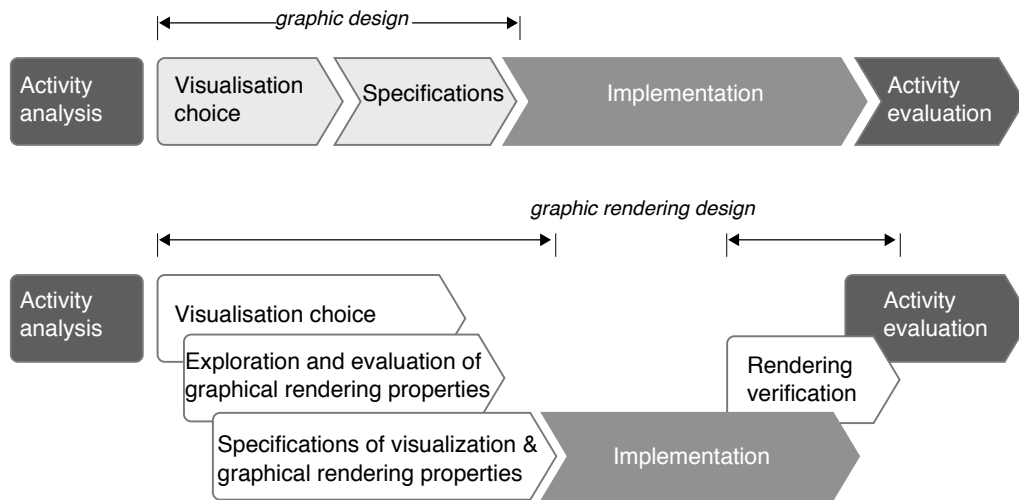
graphic design

Activity analysis

Visualisation choice

Specifications

Implementation

Activity evaluation

graphic rendering design

Activity analysis

Visualisation choice

Exploration and evaluation of graphical rendering properties

Specifications of visualization & graphical rendering properties

Implementation

Rendering verification

Activity evaluation